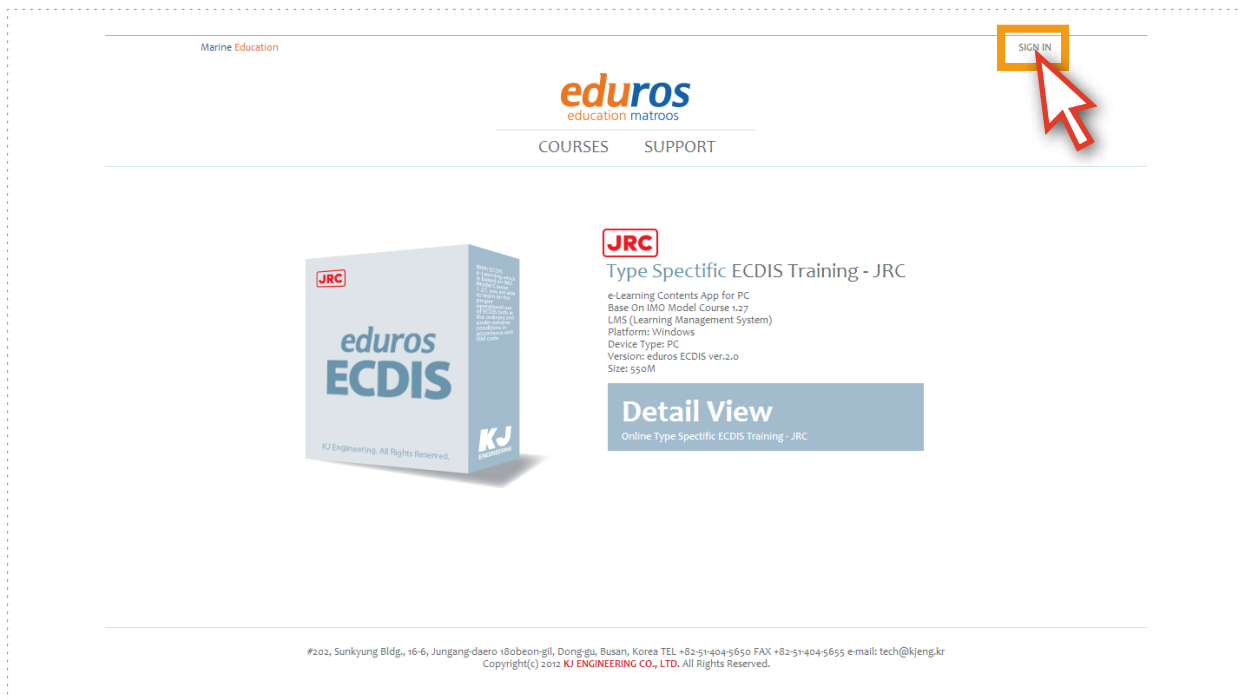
Marine Education

SIGN IN

eduros
education matroos

COURSES SUPPORT

JRC
eduros
ECDIS
KJ Engineering. All Rights Reserved.
KJ ENGINEERING

JRC
Type Spectific ECDIS Training - JRC

e-Learning Contents App for PC
Base On IMO Model Course 1.27
LMS (Learning Management System)
Platform: Windows
Device Type: PC
Version: eduros ECDIS ver.2.0
Size: 550M

Detail View
Online Type Spectific ECDIS Training - JRC

#202, Sunkyung Bldg., 16-6, Jungang-daero 180beon-gil, Dong-gu, Busan, Korea TEL +82-51-404-5650 FAX +82-51-404-5655 e-mail: tech@kjeng.kr
Copyright(c) 2012 KJ ENGINEERING CO., LTD. All Rights Reserved.